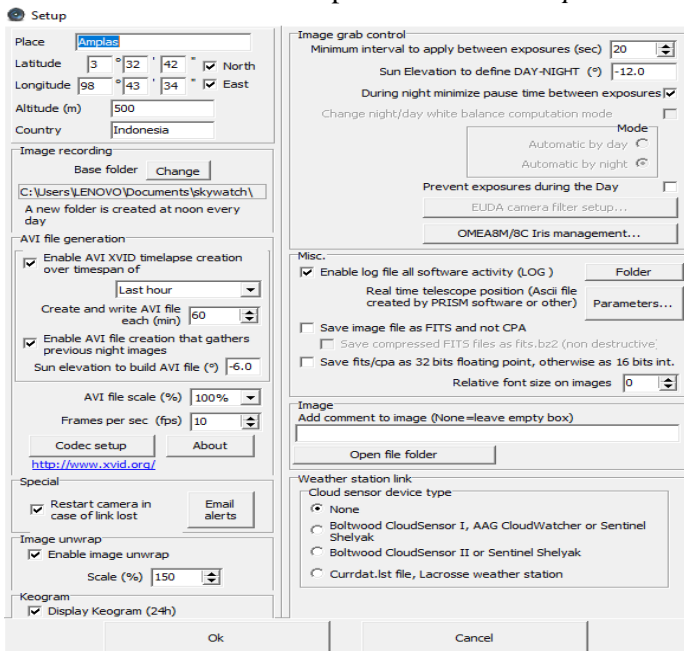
Setup

Place Amplas
Latitude 3 ° 32 ' 42 " North
Longitude 98 ° 43 ' 34 " East
Altitude (m) 500
Country Indonesia

Image recording
Base folder Change
C:\Users\LENOVO\Documents\skywatch\
A new folder is created at noon every day

AVI file generation
Enable AVI XVID timelapse creation over timespan of
Last hour
Create and write AVI file each (min) 60
Enable AVI file creation that gathers previous night images
Sun elevation to build AVI file (°) -6.0
AVI file scale (%) 100%
Frames per sec (fps) 10
Codec setup About
http://www.xvid.org/

Special
Restart camera in case of link lost
Email alerts

Image unwrap
Enable image unwrap
Scale (%) 150

Keogram
Display Keogram (24h)

Image grab control
Minimum interval to apply between exposures (sec) 20
Sun Elevation to define DAY-NIGHT (°) -12.0
During night minimize pause time between exposures
Change night/day white balance computation mode
Mode
Automatic by day
Automatic by night
Prevent exposures during the Day
EUDA camera filter setup...
OMEA8M/8C Iris management...

Misc.
Enable log file all software activity (LOG)
Folder
Real time telescope position (Ascii file created by PRISM software or other)
Parameters...
Save image file as FITS and not CPA
Save compressed FITS files as fits.bz2 (non destructive)
Save fits/cpa as 32 bits floating point, otherwise as 16 bits int.
Relative font size on images 0

Image
Add comment to image (None=leave empty box)
Open file folder

Weather station link
Cloud sensor device type
None
Boltwood CloudSensor I, AAG CloudWatcher or Sentinel Shelyak
Boltwood CloudSensor II or Sentinel Shelyak
Currdat.lst file, Lacrosse weather station

Ok
Cancel